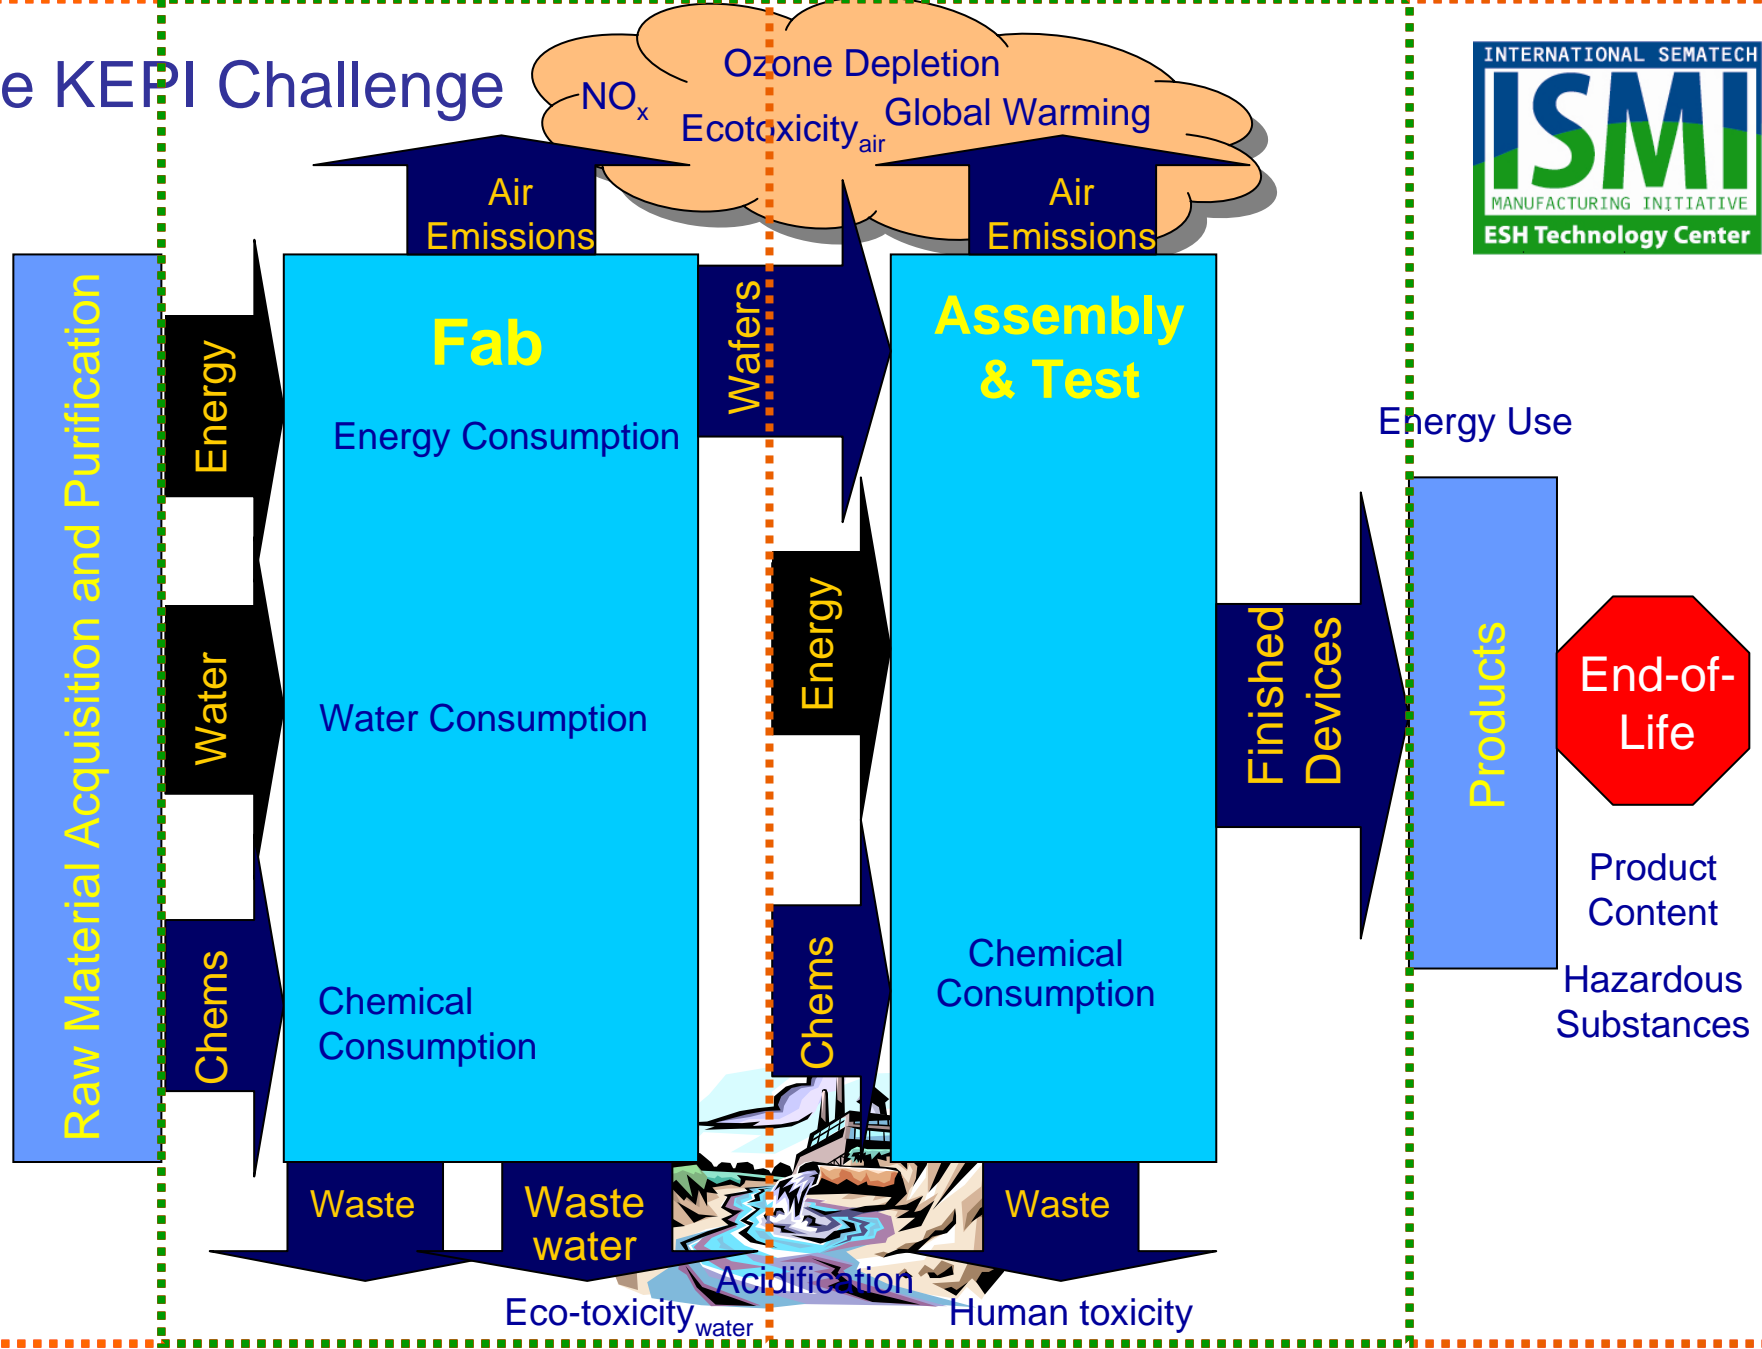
e KEPI Challenge

Ozone Depletion

$NO_x$

Ecotoxicity$_{air}$

Global Warming

INTERNATIONAL SEMATECH
ISMI
MANUFACTURING INITIATIVE
ESH Technology Center

Air Emissions

Air Emissions

Raw Material Acquisition and Purification

Energy

Water

Chems

Fab

Energy Consumption

Water Consumption

Chemical Consumption

Wafers

Energy

Chems

Assembly & Test

Chemical Consumption

Energy Use

Finished Devices

Products

End-of-Life

Product Content

Hazardous Substances

Waste

Waste water

Waste

Acidification

Eco-toxicity$_{water}$

Human toxicity